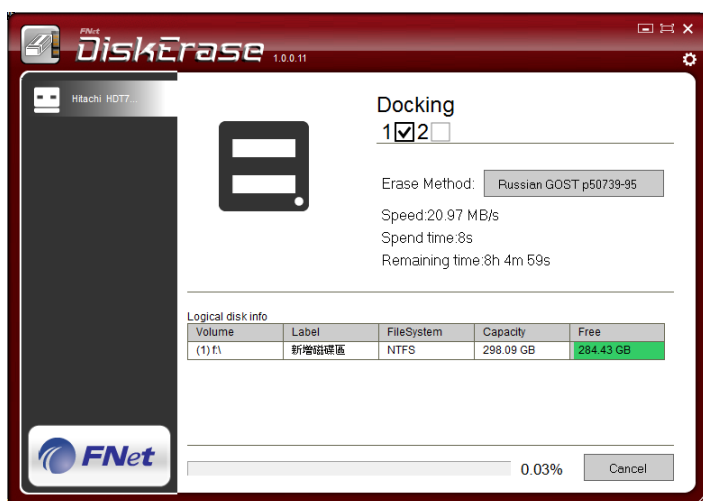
FNet DiskErase 1.0.0.11

Hitachi HDT7...

Docking

1☑2☐

Erase Method: Russian GOST p50739-95

Speed:20.97 MB/s

Spend time:8s

Remaining time:8h 4m 59s

Logical disk info

| Volume | Label | FileSystem | Capacity | Free |
|---|---|---|---|---|
| (1) f:\ | 新增磁碟區 | NTFS | 298.09 GB | 284.43 GB |

FNet

0.03%

Cancel